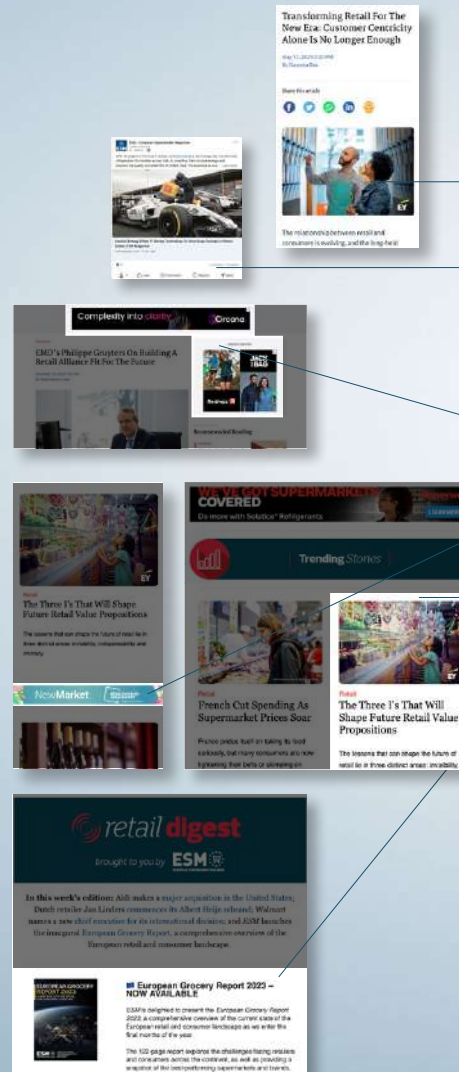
Transforming Retail For The New Era: Customer Centricity Alone Is No Longer Enough

Share this article

EY

The relationship between retail and consumers is evolving, and the long-held

Complexity into clarity

EMO's Philippe Gruyters On Building A Retail Alliance Fit For The Future

Recommended Reading

EY

Retail

The Three I's That Will Shape Future Retail Value Propositions

The lessons that can shape the future of retail lie in three distinct areas: invisibility, indispensability and intimacy.

NewMarket

WE'VE GOT SUPERMARKETS COVERED

Do more with Solstice® Refrigerants

Trending Stories

Retail

French Cut Spending As Supermarket Prices Soar

Retail

The Three I's That Will Shape Future Retail Value Propositions

The lessons that can shape the future of retail lie in three distinct areas: invisibility,

retail digest

brought to you by ESM

In this week's edition: Aldi makes a major acquisition in the United States, Dutch retailer Jan Linders commences its Albert Heijn rebrand, Walmart names a new chief executive for its international division, and ESM launches the inaugural European Grocery Report, a comprehensive overview of the European retail and consumer landscape.

EUROPEAN GROCERY REPORT 2023

European Grocery Report 2023 – NOW AVAILABLE

ESM is delighted to present the European Grocery Report 2023, a comprehensive overview of the current state of the European retail and consumer landscape as we enter the final months of the year.

The 102-page report explores the challenges facing retailers and consumers across the continent, as well as providing a snapshot of the best-performing supermarkets and brands.